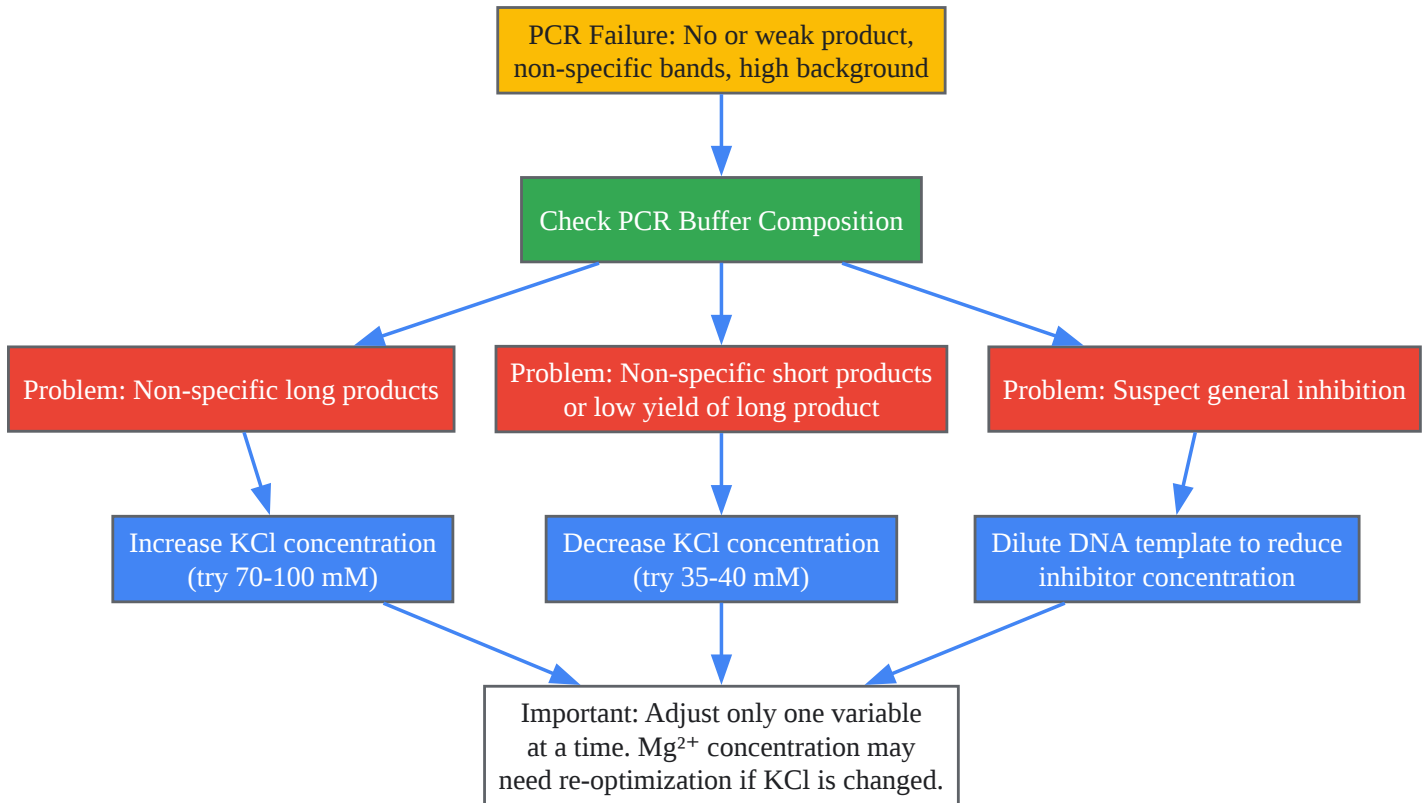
PCR Failure: No or weak product, non-specific bands, high background

Check PCR Buffer Composition

Problem: Non-specific long products

Problem: Non-specific short products or low yield of long product

Problem: Suspect general inhibition

Increase KCl concentration (try 70-100 mM)

Decrease KCl concentration (try 35-40 mM)

Dilute DNA template to reduce inhibitor concentration

Important: Adjust only one variable at a time. $Mg^{2+}$ concentration may need re-optimization if KCl is changed.